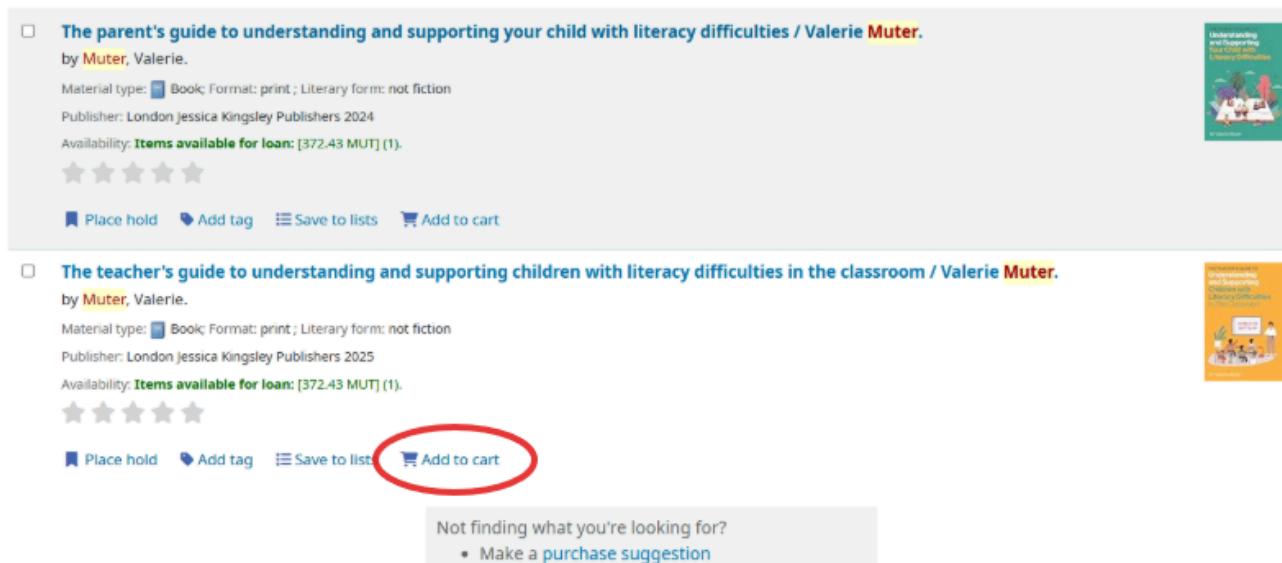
The parent's guide to understanding and supporting your child with literacy difficulties / Valerie Muter.

by Muter, Valerie.

Material type: Book; Format: print ; Literary form: not fiction

Publisher: London Jessica Kingsley Publishers 2024

Availability: Items available for loan: [372.43 MUT] (1).

Place hold Add tag Save to lists Add to cart

Understanding and Supporting Your Child with Literacy Difficulties

The teacher's guide to understanding and supporting children with literacy difficulties in the classroom / Valerie Muter.

by Muter, Valerie.

Material type: Book; Format: print ; Literary form: not fiction

Publisher: London Jessica Kingsley Publishers 2025

Availability: Items available for loan: [372.43 MUT] (1).

Place hold Add tag Save to lists Add to cart

Understanding and Supporting Children with Literacy Difficulties

Not finding what you're looking for?

• Make a purchase suggestion